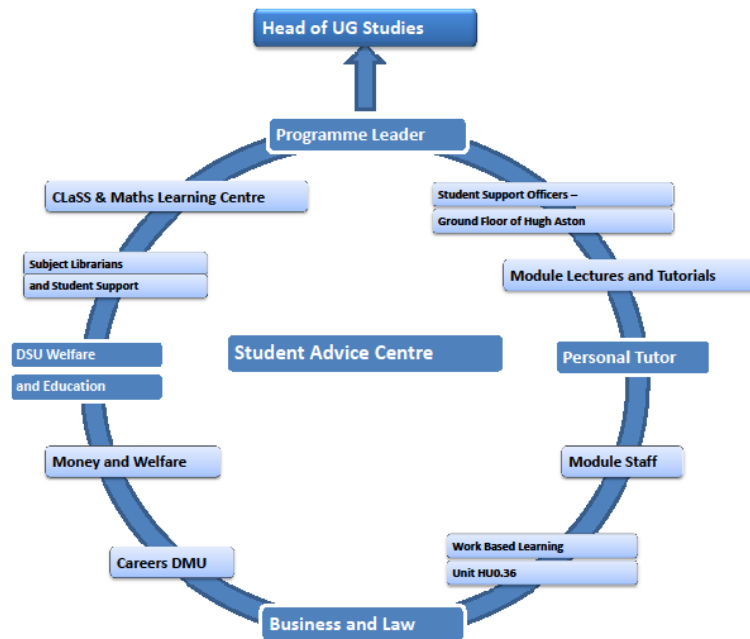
Head of UG Studies

Programme Leader

CLaSS & Maths Learning Centre

Student Support Officers –
Ground Floor of Hugh Aston

Subject Librarians
and Student Support

Module Lectures and Tutorials

DSU Welfare
and Education

Student Advice Centre

Personal Tutor

Money and Welfare

Module Staff

Work Based Learning
Unit HU0.36

Careers DMU

Business and Law